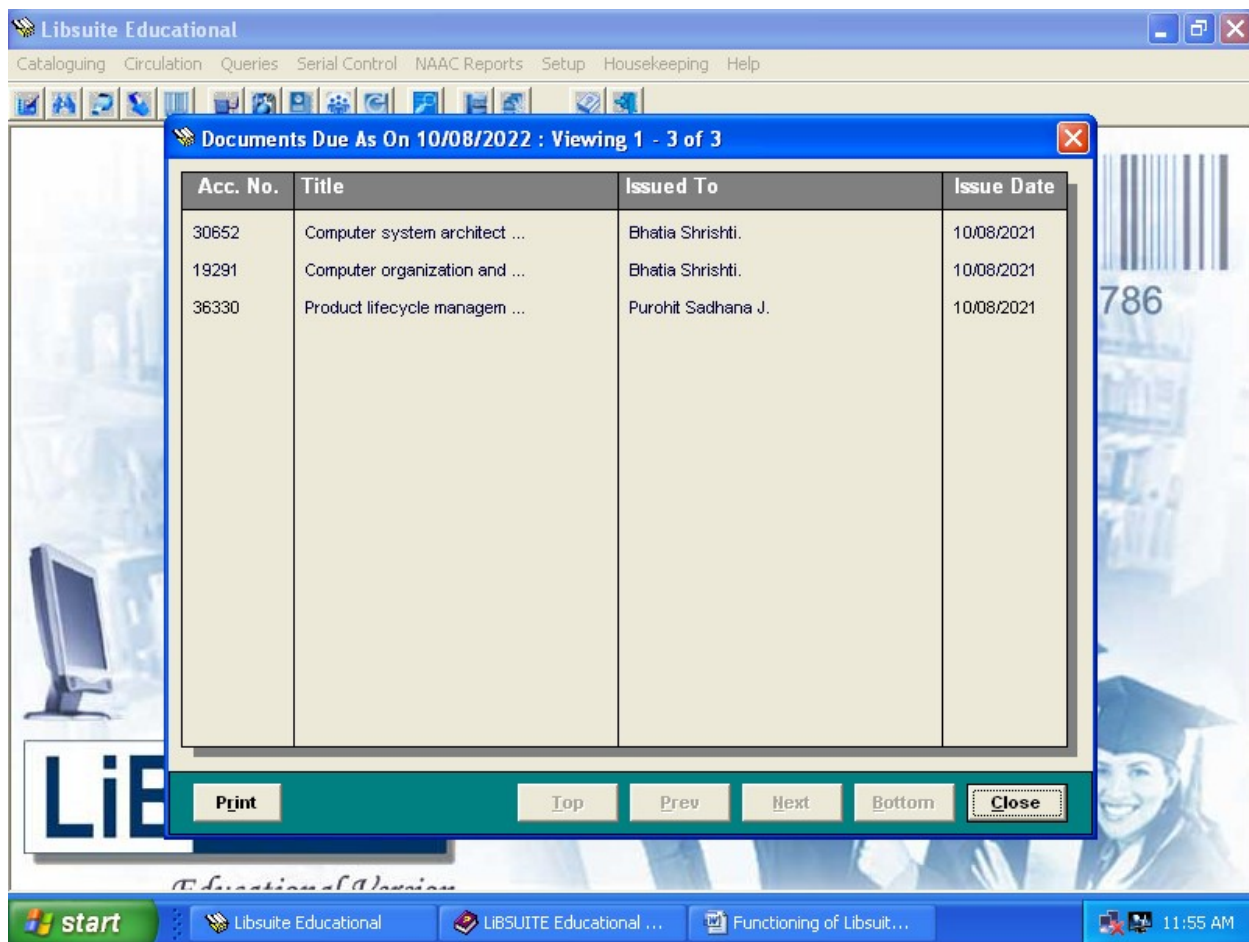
Libsuite Educational

Cataloguing Circulation Queries Serial Control NAAC Reports Setup Housekeeping Help

Documents Due As On 10/08/2022 : Viewing 1 - 3 of 3

| Acc. No. | Title | Issued To | Issue Date |
|---|---|---|---|
| 30652 | Computer system architect ... | Bhatia Shrishti. | 10/08/2021 |
| 19291 | Computer organization and ... | Bhatia Shrishti. | 10/08/2021 |
| 36330 | Product lifecycle managem ... | Purohit Sadhana J. | 10/08/2021 |

Print Top Prev Next Bottom Close

786

LiB

Educational Version

start Libsuite Educational LiBSUITE Educational ... Functioning of Libsuit... 11:55 AM